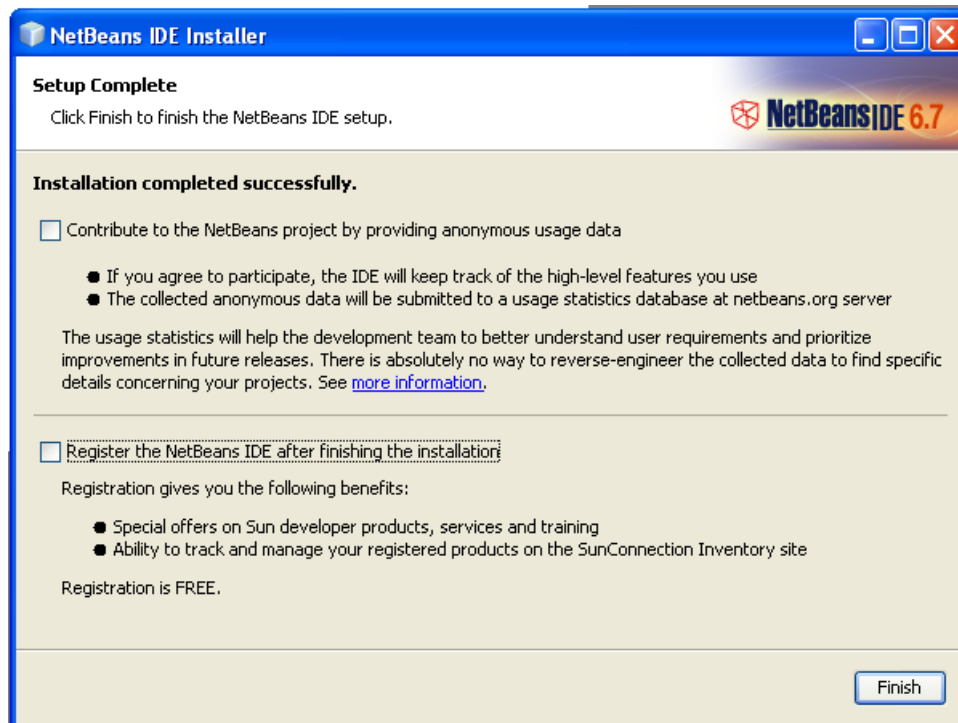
NetBeans IDE Installer

Setup Complete

Click Finish to finish the NetBeans IDE setup.

NetBeans IDE 6.7

Installation completed successfully.

Contribute to the NetBeans project by providing anonymous usage data

- If you agree to participate, the IDE will keep track of the high-level features you use
- The collected anonymous data will be submitted to a usage statistics database at netbeans.org server

The usage statistics will help the development team to better understand user requirements and prioritize improvements in future releases. There is absolutely no way to reverse-engineer the collected data to find specific details concerning your projects. See more information.

Register the NetBeans IDE after finishing the installation

Registration gives you the following benefits:

- Special offers on Sun developer products, services and training
- Ability to track and manage your registered products on the SunConnection Inventory site

Registration is FREE.

Finish